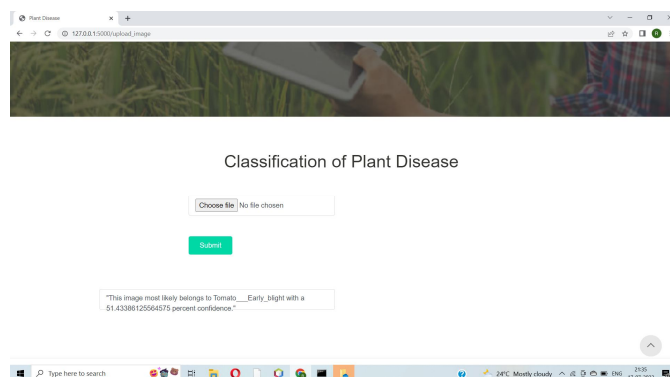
Plant Disease
127.0.0.1:5000/upload_image

Classification of Plant Disease

Choose file No file chosen

Submit

"This image most likely belongs to Tomato___Early_blight with a 51.43386125564575 percent confidence."

Type here to search
24°C Mostly cloudy
ENG
21:35